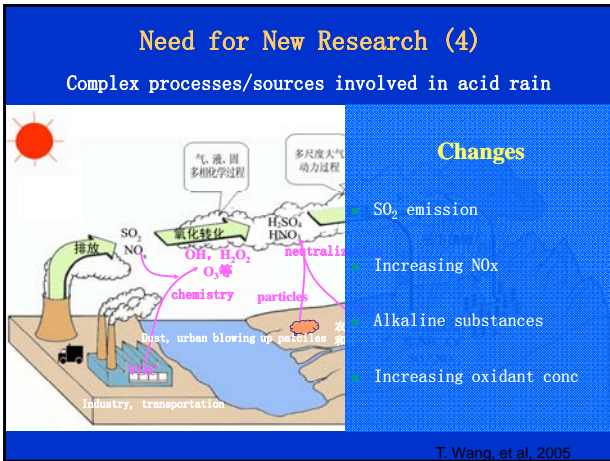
Need for New Research (4)

Complex processes/sources involved in acid rain

气、液、固 多相化学过程

多尺度大气 动力过程

排放

氧化转化

$SO_2$ $NO_x$

OH, $H_2O_2$ $O_3$等

$H_2SO_4$ $HNO_3$

neutraliz

chemistry

particles

Dust, urban blowing up paticles

Industry, transportation

Changes

$SO_2$ emission

Increasing NOx

Alkaline substances

Increasing oxidant conc

T. Wang, et al, 2005